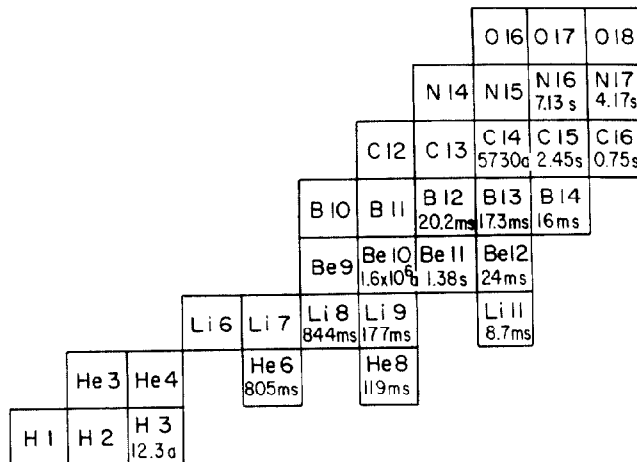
O 16 O 17 O 18

N 14 N 15 N 16 7.13 s N 17 4.17s

C 12 C 13 C 14 5730a C 15 2.45s C 16 0.75s

B 10 B 11 B 12 20.2ms B 13 17.3ms B 14 16ms

Be 9 Be 10 $1.6x10^6$a Be 11 1.38s Be 12 24ms

Li 6 Li 7 Li 8 844ms Li 9 177ms Li 11 8.7ms

He 6 805ms He 8 119ms

He 3 He 4

H 1 H 2 H 3 12.3a